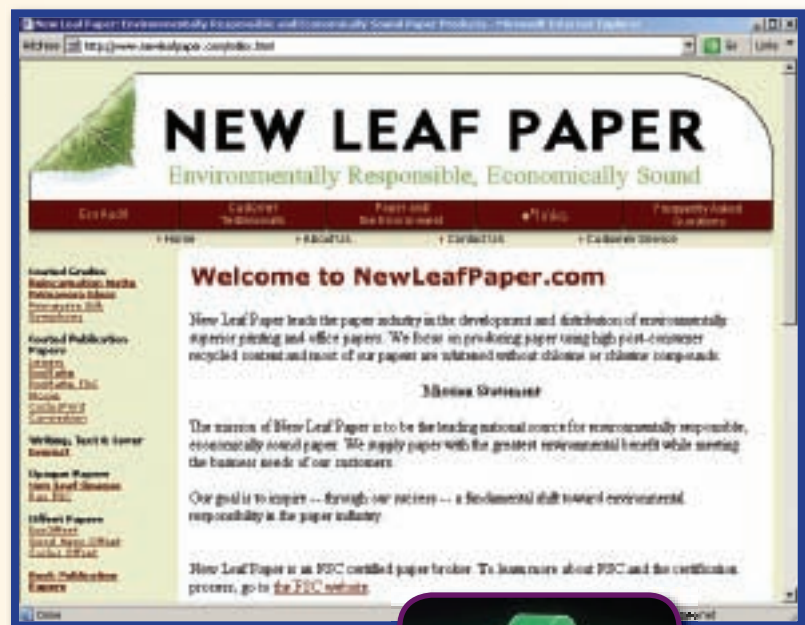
New Leaf Paper: Environmentally Responsible and Economically Sound Paper Products - Microsoft Internet Explorer

Address http://www.newleafpaper.com/index.html Go Links

NEW LEAF PAPER

Environmentally Responsible, Economically Sound

| EcoAudit | Customer Testimonials | Paper and the Environment | eTools | Frequently Asked Questions |
|---|---|---|---|---|

• Home • About Us • Contact Us • Customer Service

Featured Grades
Reincarnation Matte
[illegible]
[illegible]
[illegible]

Featured Publication Papers
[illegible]
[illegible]
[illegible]
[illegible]
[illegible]

Writing, Text & Cover
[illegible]

Opaque Papers
New Leaf Opaque
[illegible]

Offset Papers
EcoOffset
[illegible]
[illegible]

Book Publication Papers

Welcome to NewLeafPaper.com

New Leaf Paper leads the paper industry in the development and distribution of environmentally superior printing and office papers. We focus on producing paper using high post-consumer recycled content and most of our papers are whitened without chlorine or chlorine compounds.

Mission Statement

The mission of New Leaf Paper is to be the leading national source for environmentally responsible, economically sound paper. We supply paper with the greatest environmental benefit while meeting the business needs of our customers.

Our goal is to inspire -- through our success -- a fundamental shift toward environmental responsibility in the paper industry.

New Leaf Paper is an FSC certified paper broker. To learn more about FSC and the certification process, go to the FSC website.

Done Internet